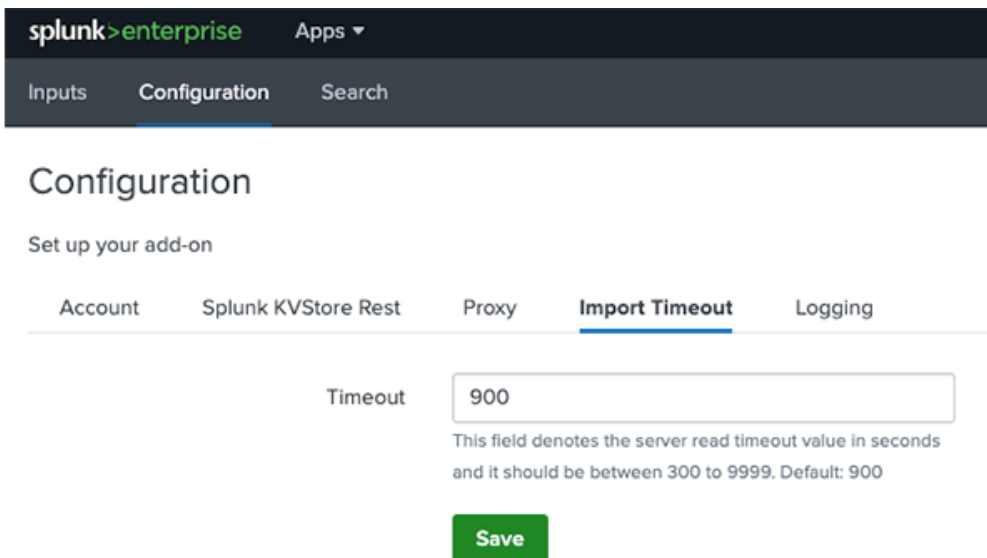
splunk>enterprise Apps ▾

Inputs Configuration Search

Configuration

Set up your add-on

Account Splunk KVStore Rest Proxy Import Timeout Logging

Timeout 900

This field denotes the server read timeout value in seconds and it should be between 300 to 9999. Default: 900

Save